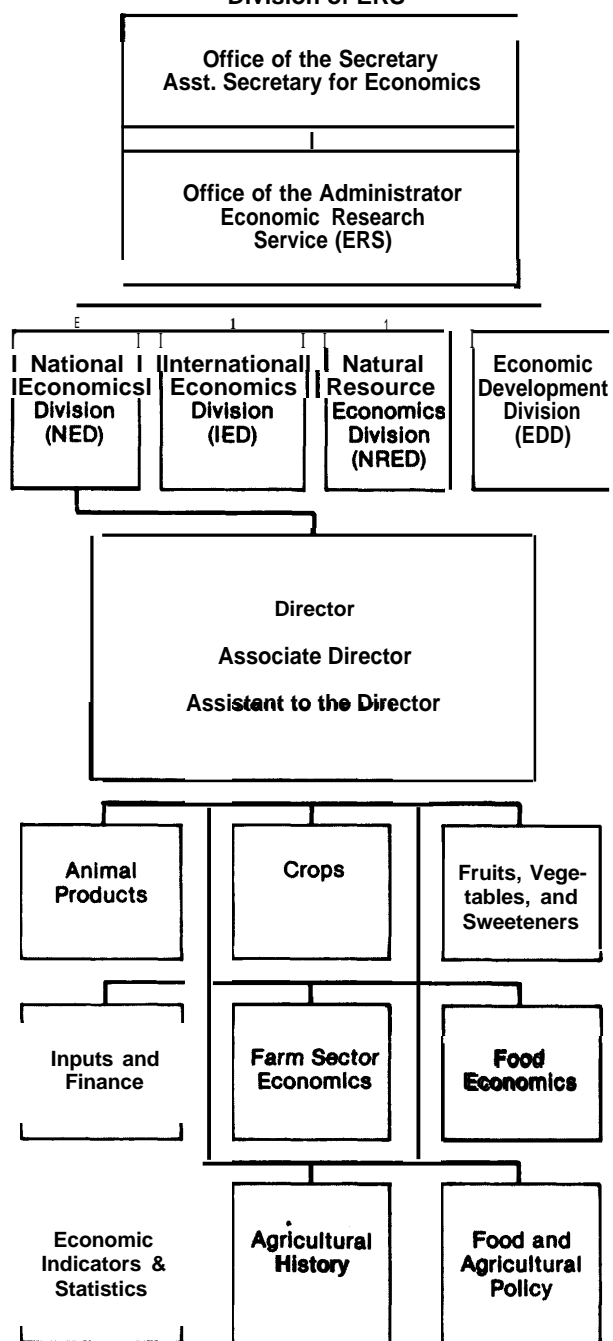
Division of ERS

Office of the Secretary
Asst. Secretary for Economics

Office of the Administrator
Economic Research
Service (ERS)

National Economics Division (NED)

International Economics Division (IED)

Natural Resource Economics Division (NRED)

Economic Development Division (EDD)

Director

Associate Director

Assistant to the Director

Animal Products

Crops

Fruits, Vegetables, and Sweeteners

Inputs and Finance

Farm Sector Economics

Food Economics

Economic Indicators & Statistics

Agricultural History

Food and Agricultural Policy